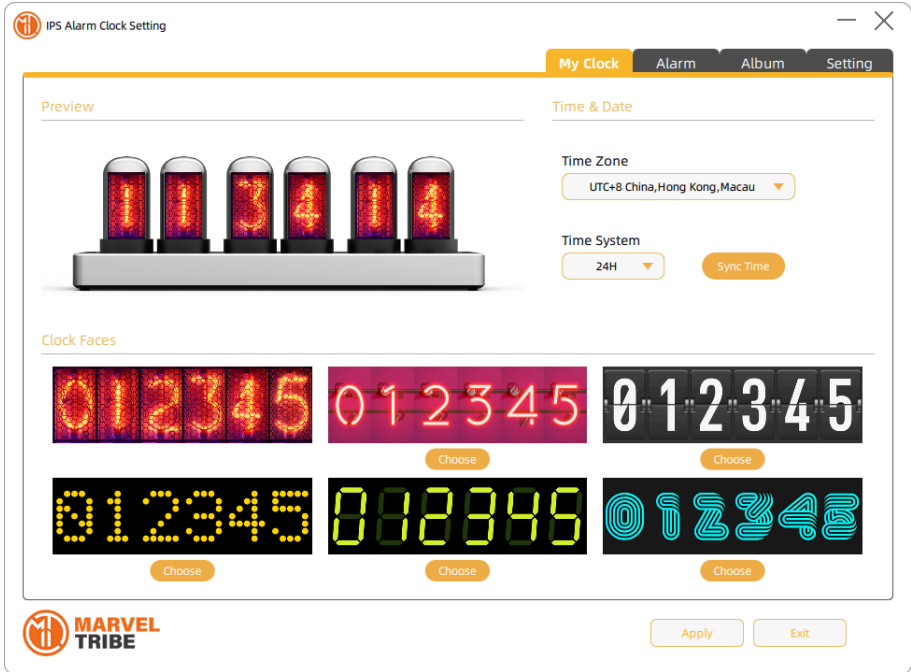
IPS Alarm Clock Setting

My Clock | Alarm | Album | Setting

Preview

113414

Time & Date

Time Zone

UTC+8 China,Hong Kong,Macau

Time System

24H

Sync Time

Clock Faces

012345

012345

Choose

012345

Choose

012345

Choose

012345

Choose

012345

Choose

MARVEL TRIBE

Apply

Exit